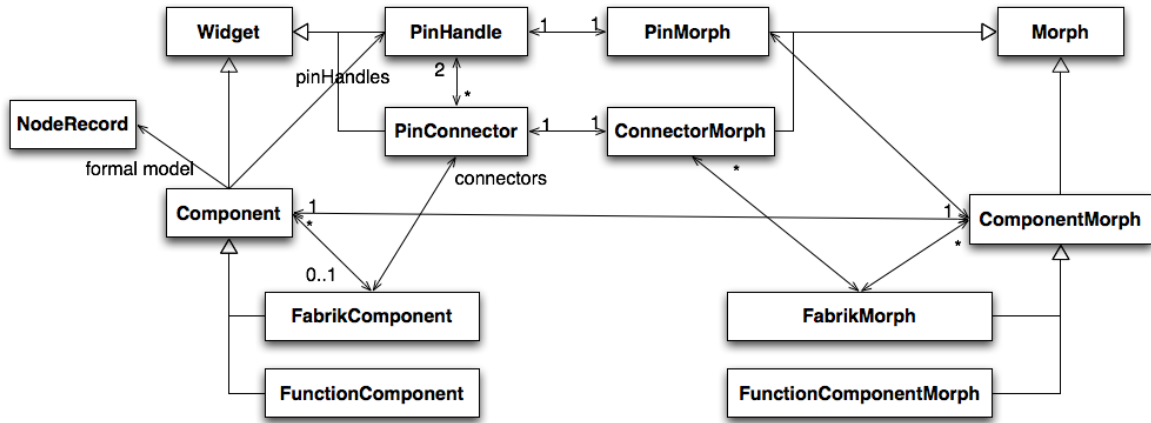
Widget

PinHandle

1

1

PinMorph

Morph

pinHandles

2

*

NodeRecord

PinConnector

1

1

ConnectorMorph

formal model

connectors

*

Component

1

*

1

ComponentMorph

*

0..1

FabrikComponent

FabrikMorph

FunctionComponent

FunctionComponentMorph